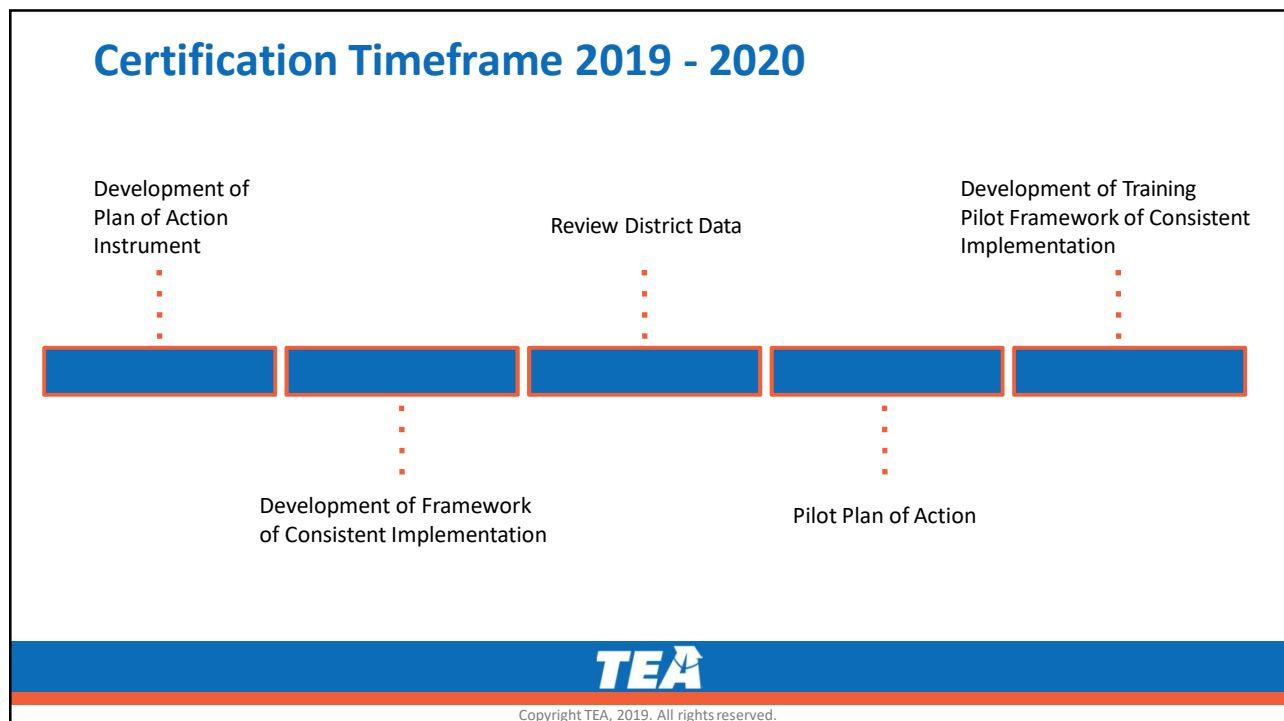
Certification Timeframe 2019 - 2020

Development of Plan of Action Instrument

Review District Data

Development of Training Pilot Framework of Consistent Implementation

Development of Framework of Consistent Implementation

Pilot Plan of Action

TEA

Copyright TEA, 2019. All rights reserved.